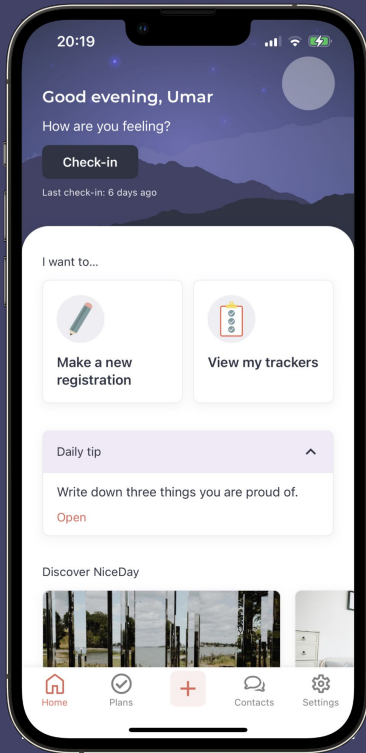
20:19

Good evening, Umar

How are you feeling?

Check-in

Last check-in: 6 days ago

I want to...

Make a new registration

View my trackers

Daily tip

Write down three things you are proud of.

Open

Discover NiceDay

Home

Plans

+

Contacts

Settings